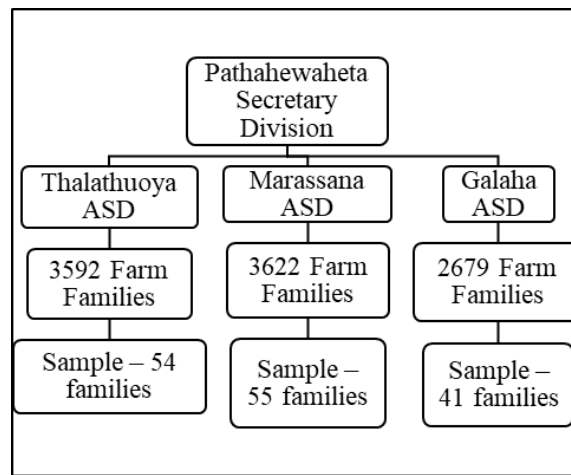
Pathahewaheta Secretary Division

Thalathuoya ASD

3592 Farm Families

Sample – 54 families

Marassana ASD

3622 Farm Families

Sample – 55 families

Galaha ASD

2679 Farm Families

Sample – 41 families